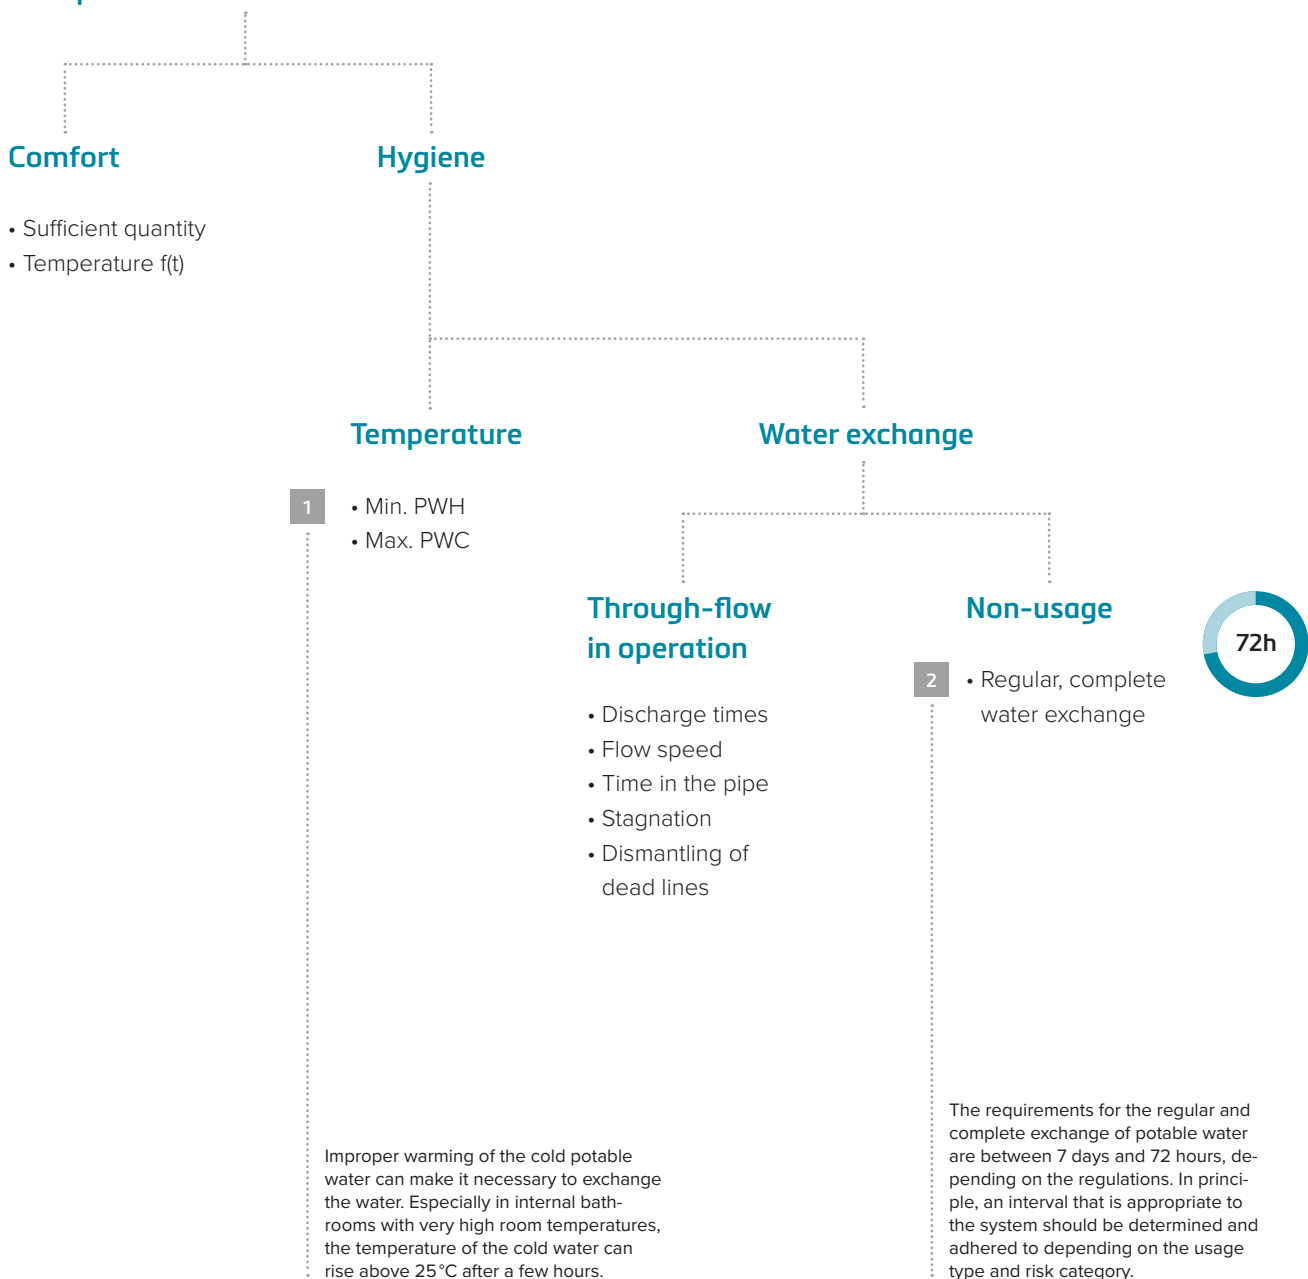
Comfort

Hygiene

• Sufficient quantity
• Temperature f(t)

Temperature

Water exchange

1

• Min. PWH
• Max. PWC

Through-flow in operation

Non-usage

72h

2

• Regular, complete water exchange

• Discharge times
• Flow speed
• Time in the pipe
• Stagnation
• Dismantling of dead lines

The requirements for the regular and complete exchange of potable water are between 7 days and 72 hours, depending on the regulations. In principle, an interval that is appropriate to the system should be determined and adhered to depending on the usage type and risk category.

Improper warming of the cold potable water can make it necessary to exchange the water. Especially in internal bathrooms with very high room temperatures, the temperature of the cold water can rise above 25 °C after a few hours.